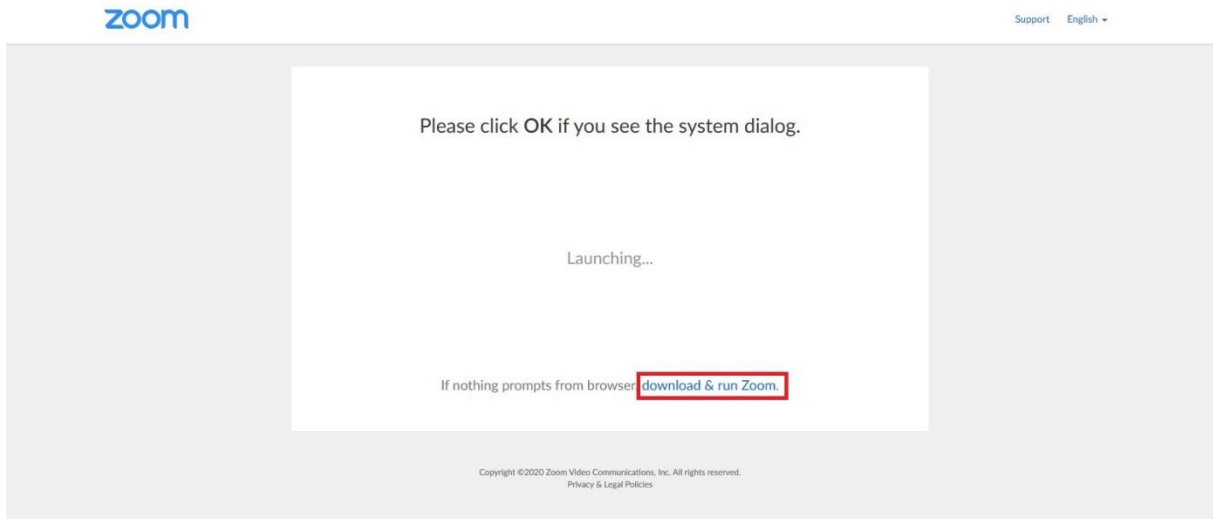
zoom

Support English

Please click OK if you see the system dialog.

Launching...

If nothing prompts from browser, download & run Zoom.

Copyright ©2020 Zoom Video Communications, Inc. All rights reserved.
Privacy & Legal Policies